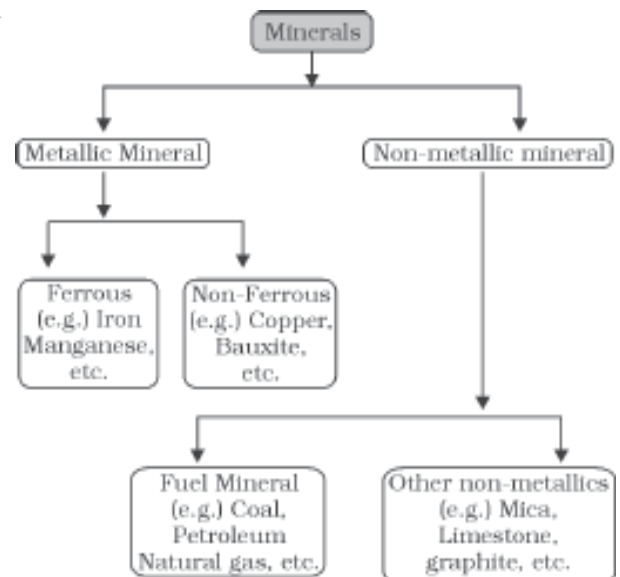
Minerals

Metallic Mineral

Non-metallic mineral

Ferrous (e.g.) Iron Manganese, etc.

Non-Ferrous (e.g.) Copper, Bauxite, etc.

Fuel Mineral (e.g.) Coal, Petroleum Natural gas, etc.

Other non-metallics (e.g.) Mica, Limestone, graphite, etc.